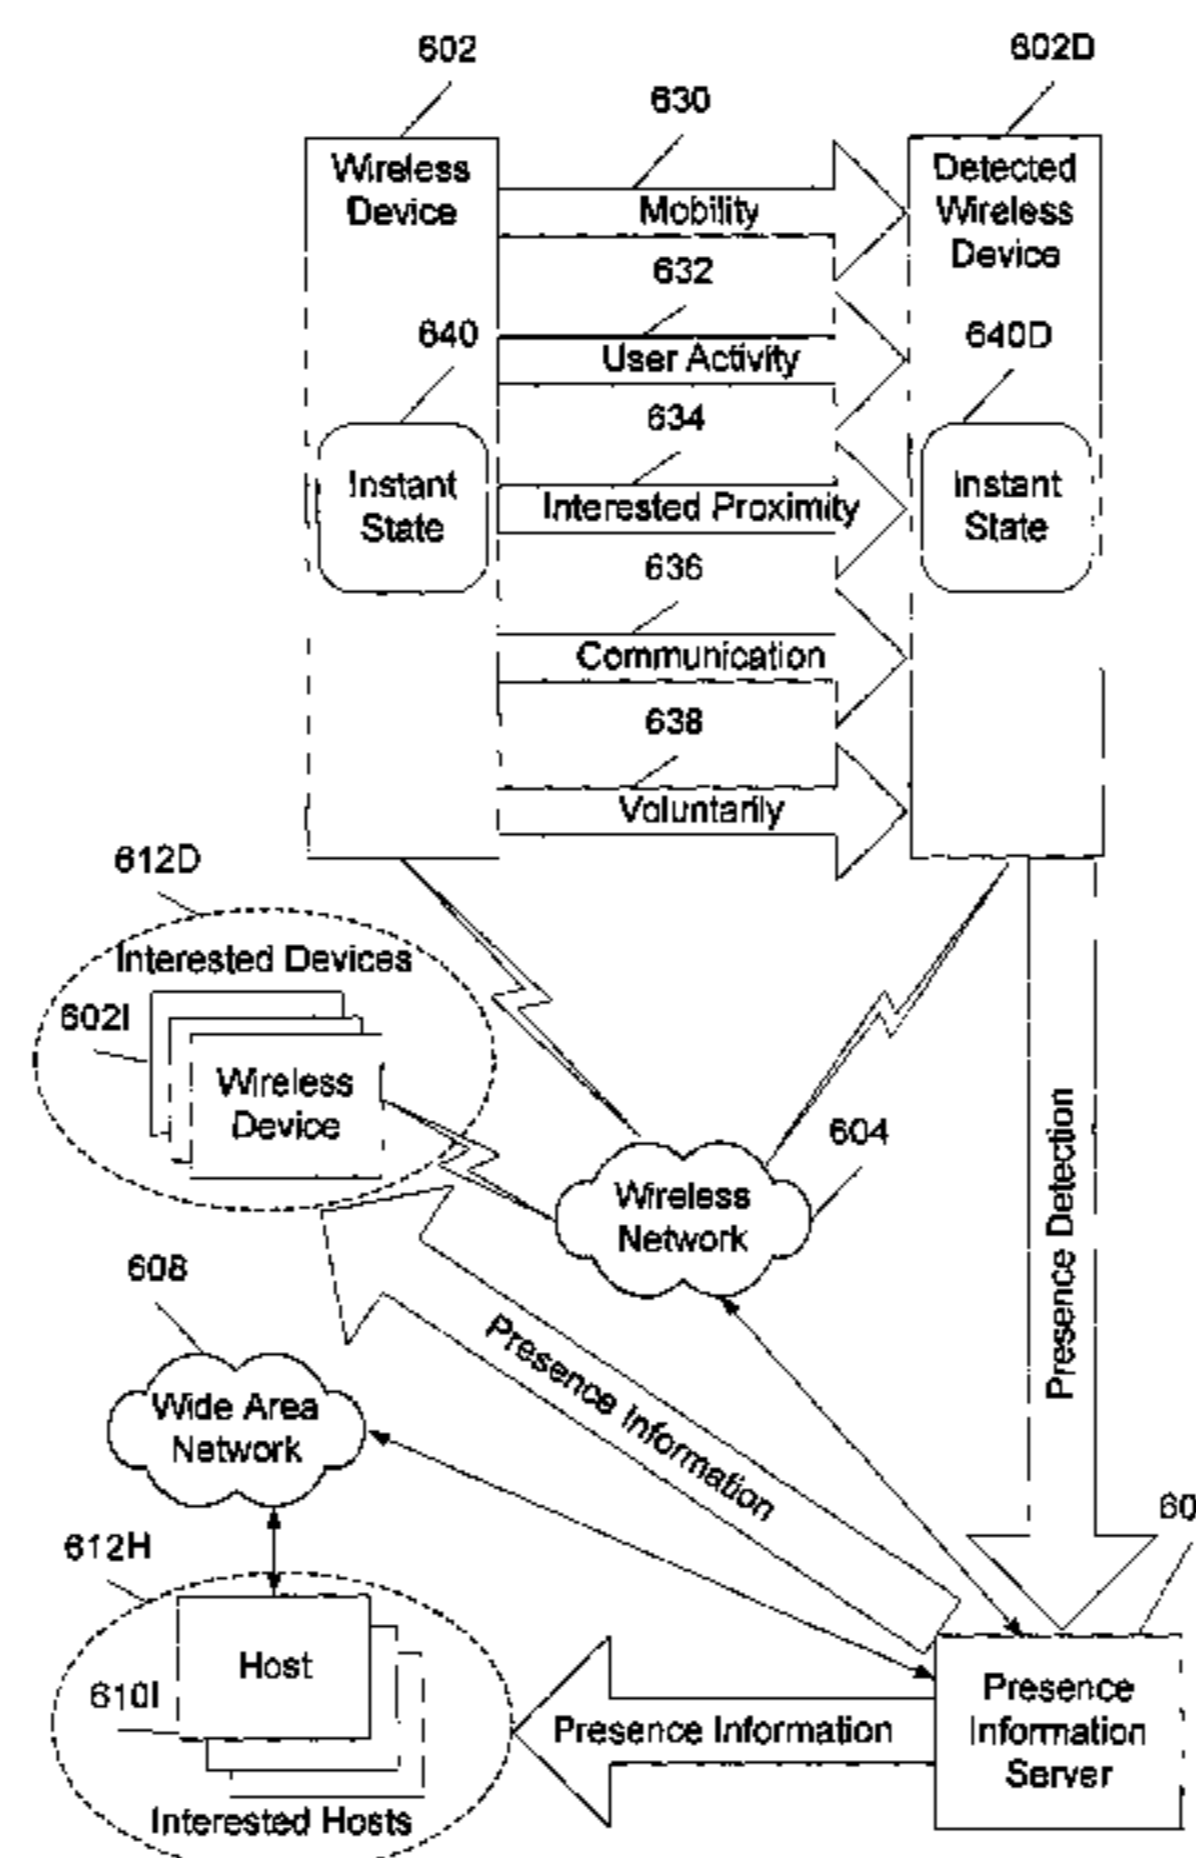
602

602D

630

Wireless Device

Mobility

Detected Wireless Device

632

640

User Activity

640D

634

Instant State

Interested Proximity

Instant State

636

Communication

638

Voluntarily

612D

Interested Devices

602I

Wireless Device

604

Wireless Network

Presence Detection

608

Presence Information

Wide Area Network

60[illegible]

612H

Host

610I

Presence Information

Presence Information Server

Interested Hosts